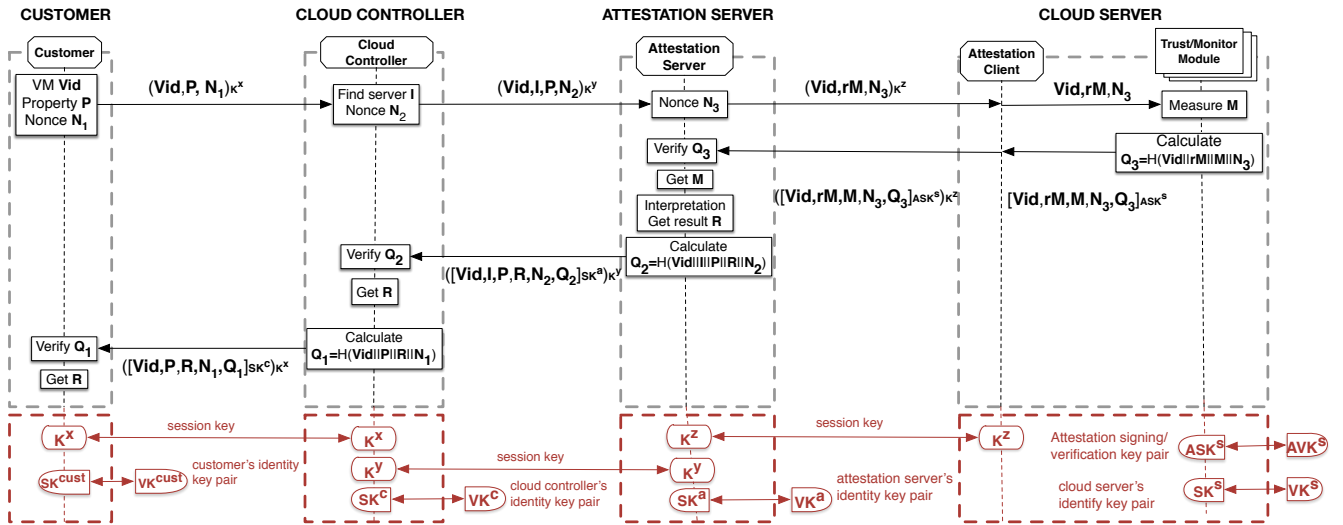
CUSTOMER

CLOUD CONTROLLER

ATTESTATION SERVER

CLOUD SERVER

Customer

Cloud Controller

Attestation Server

Attestation Client

Trust/Monitor Module

VM **Vid**
Property **P**
Nonce $N_1$

$(\text{Vid},P,N_1)_{K^x}$

Find server **I**
Nonce $N_2$

$(\text{Vid},I,P,N_2)_{K^y}$

Nonce $N_3$

$(\text{Vid},rM,N_3)_{K^z}$

$\text{Vid},rM,N_3$

Measure **M**

Calculate
$Q_3$=H(Vid||rM||M||$N_3$)

Verify $Q_3$

Get **M**

$([\text{Vid},rM,M,N_3,Q_3]_{ASK^s})_{K^z}$

$[\text{Vid},rM,M,N_3,Q_3]_{ASK^s}$

Interpretation
Get result **R**

Calculate
$Q_2$=H(Vid||I||P||R||$N_2$)

Verify $Q_2$

$([\text{Vid},I,P,R,N_2,Q_2]_{SK^a})_{K^y}$

Get **R**

Calculate
$Q_1$=H(Vid||P||R||$N_1$)

Verify $Q_1$

$([\text{Vid},P,R,N_1,Q_1]_{SK^c})_{K^x}$

Get **R**

$K^x$

session key

$K^x$

$SK^{cust}$

$VK^{cust}$

customer's identity key pair

$K^y$

session key

$K^y$

$SK^c$

$VK^c$

cloud controller's identity key pair

$K^z$

session key

$K^z$

$SK^a$

$VK^a$

attestation server's identity key pair

Attestation signing/ verification key pair

$ASK^s$

$AVK^s$

cloud server's identify key pair

$SK^s$

$VK^s$